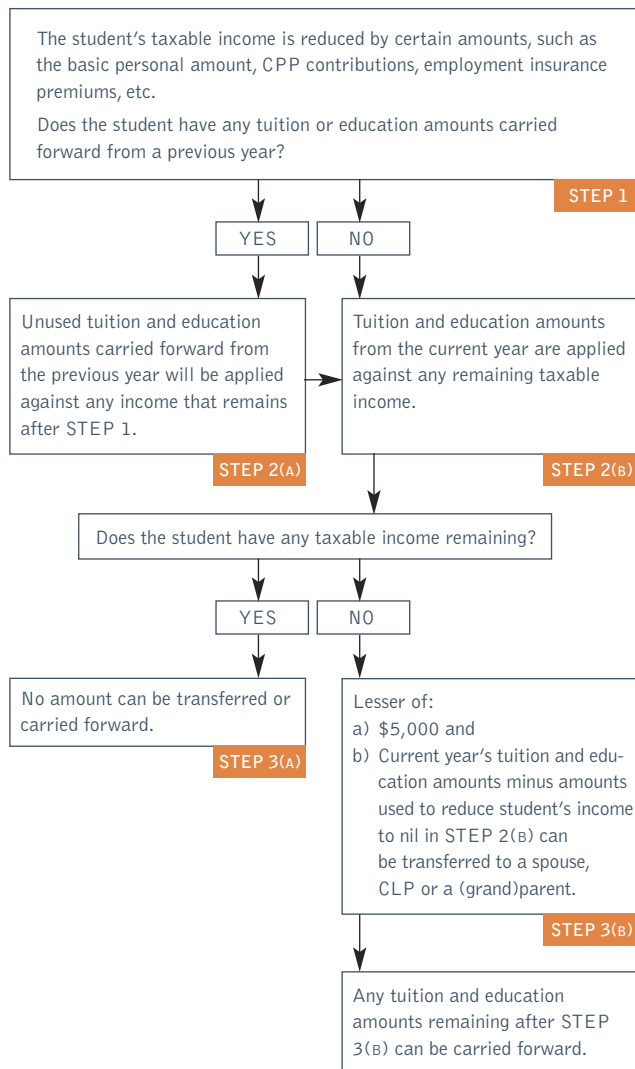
The student's taxable income is reduced by certain amounts, such as the basic personal amount, CPP contributions, employment insurance premiums, etc.

Does the student have any tuition or education amounts carried forward from a previous year?

STEP 1

YES

NO

Unused tuition and education amounts carried forward from the previous year will be applied against any income that remains after STEP 1.

STEP 2(A)

Tuition and education amounts from the current year are applied against any remaining taxable income.

STEP 2(B)

Does the student have any taxable income remaining?

YES

NO

No amount can be transferred or carried forward.

STEP 3(A)

Lesser of:
a) $5,000 and
b) Current year's tuition and education amounts minus amounts used to reduce student's income to nil in STEP 2(B) can be transferred to a spouse, CLP or a (grand)parent.

STEP 3(B)

Any tuition and education amounts remaining after STEP 3(B) can be carried forward.